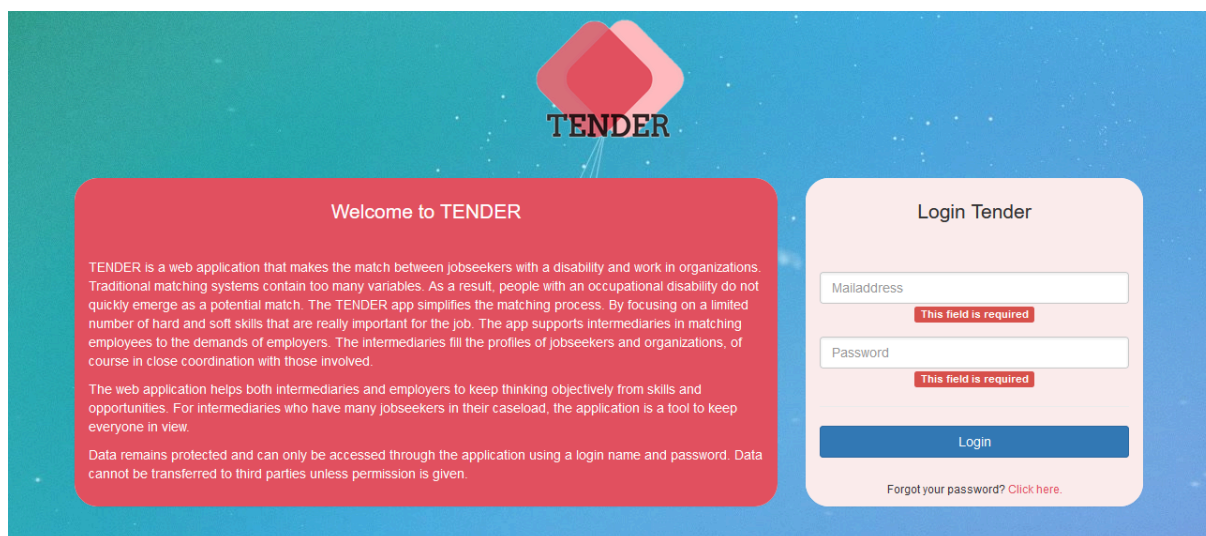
TENDER

Welcome to TENDER

TENDER is a web application that makes the match between jobseekers with a disability and work in organizations. Traditional matching systems contain too many variables. As a result, people with an occupational disability do not quickly emerge as a potential match. The TENDER app simplifies the matching process. By focusing on a limited number of hard and soft skills that are really important for the job. The app supports intermediaries in matching employees to the demands of employers. The intermediaries fill the profiles of jobseekers and organizations, of course in close coordination with those involved.

The web application helps both intermediaries and employers to keep thinking objectively from skills and opportunities. For intermediaries who have many jobseekers in their caseload, the application is a tool to keep everyone in view.

Data remains protected and can only be accessed through the application using a login name and password. Data cannot be transferred to third parties unless permission is given.

Login Tender

Mailaddress

This field is required

Password

This field is required

Login

Forgot your password? Click here.